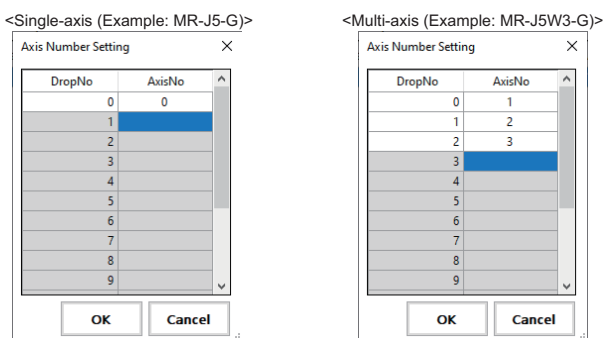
<Single-axis (Example: MR-J5-G)>

Axis Number Setting

| DropNo | AxisNo |
|---|---|
| 0 | 0 |
| 1 | |
| 2 | |
| 3 | |
| 4 | |
| 5 | |
| 6 | |
| 7 | |
| 8 | |
| 9 | |

OK Cancel

<Multi-axis (Example: MR-J5W3-G)>

Axis Number Setting

| DropNo | AxisNo |
|---|---|
| 0 | 1 |
| 1 | 2 |
| 2 | 3 |
| 3 | |
| 4 | |
| 5 | |
| 6 | |
| 7 | |
| 8 | |
| 9 | |

OK Cancel